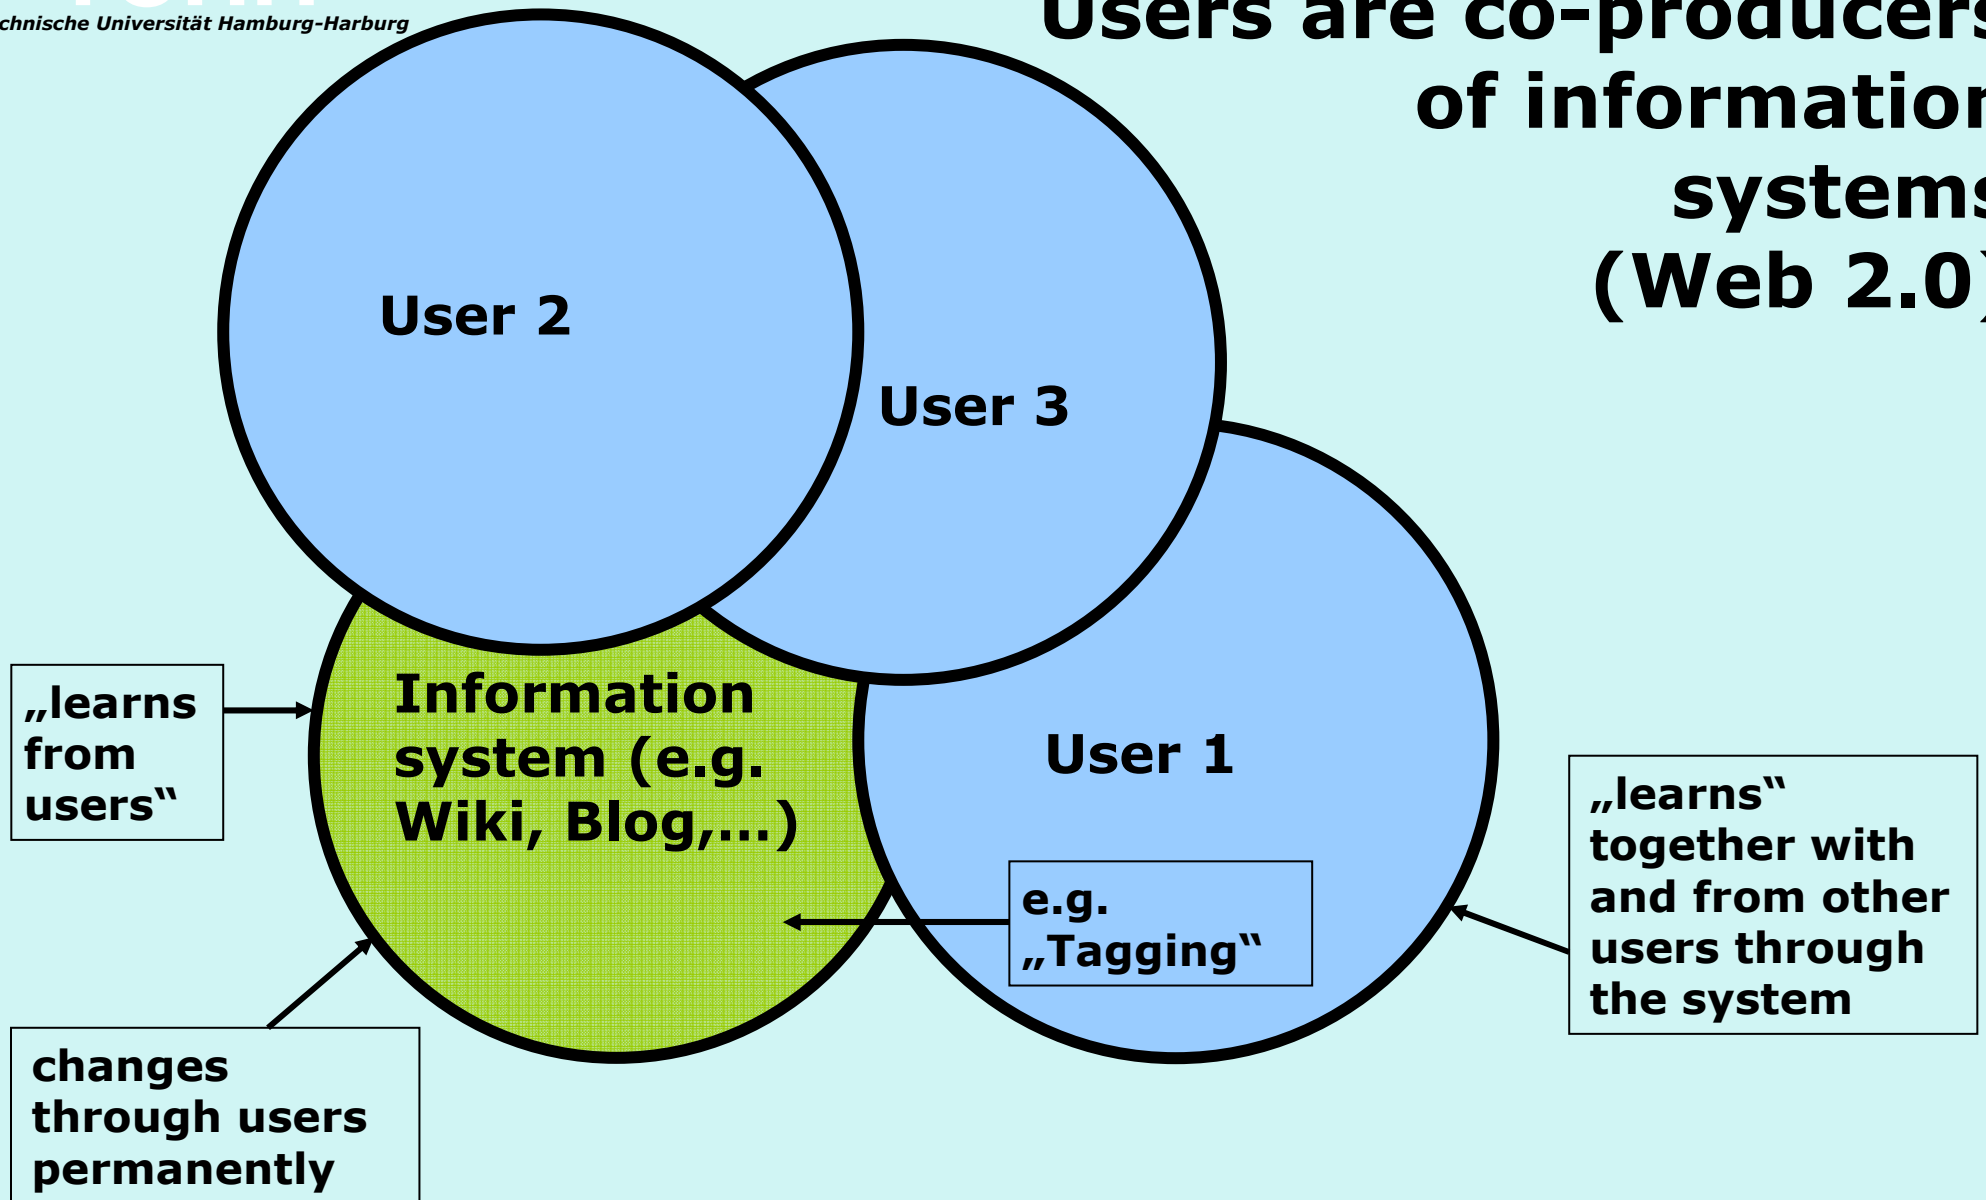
chnische Universität Hamburg-Harburg

Users are co-producers of information systems (Web 2.0)

User 2

User 3

„learns from users“

Information system (e.g. Wiki, Blog,…)

User 1

„learns“ together with and from other users through the system

e.g. „Tagging“

changes through users permanently